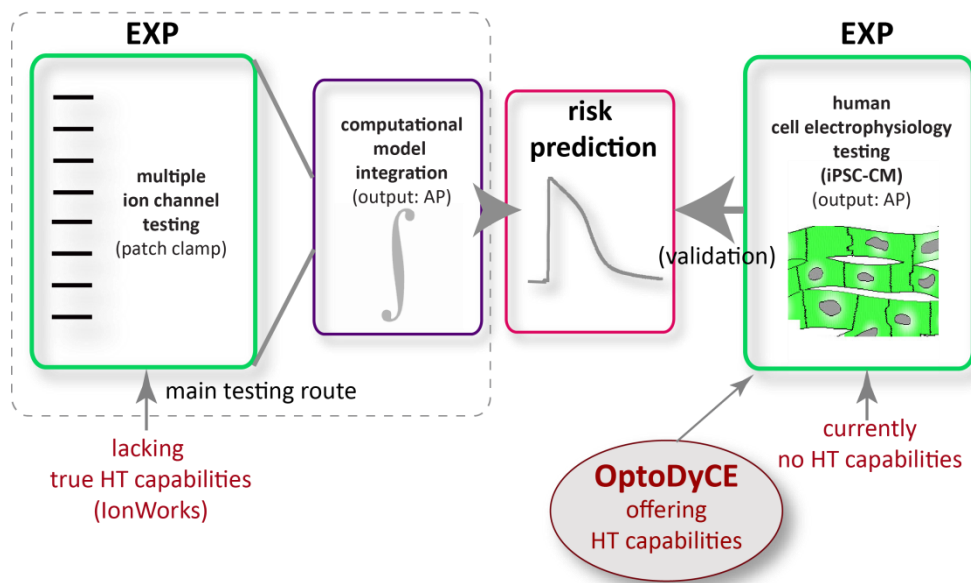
EXP

multiple ion channel testing (patch clamp)

computational model integration (output: AP)

$\int$

risk prediction

(validation)

EXP

human cell electrophysiology testing (iPSC-CM) (output: AP)

main testing route

lacking true HT capabilities (IonWorks)

OptoDyCE offering HT capabilities

currently no HT capabilities